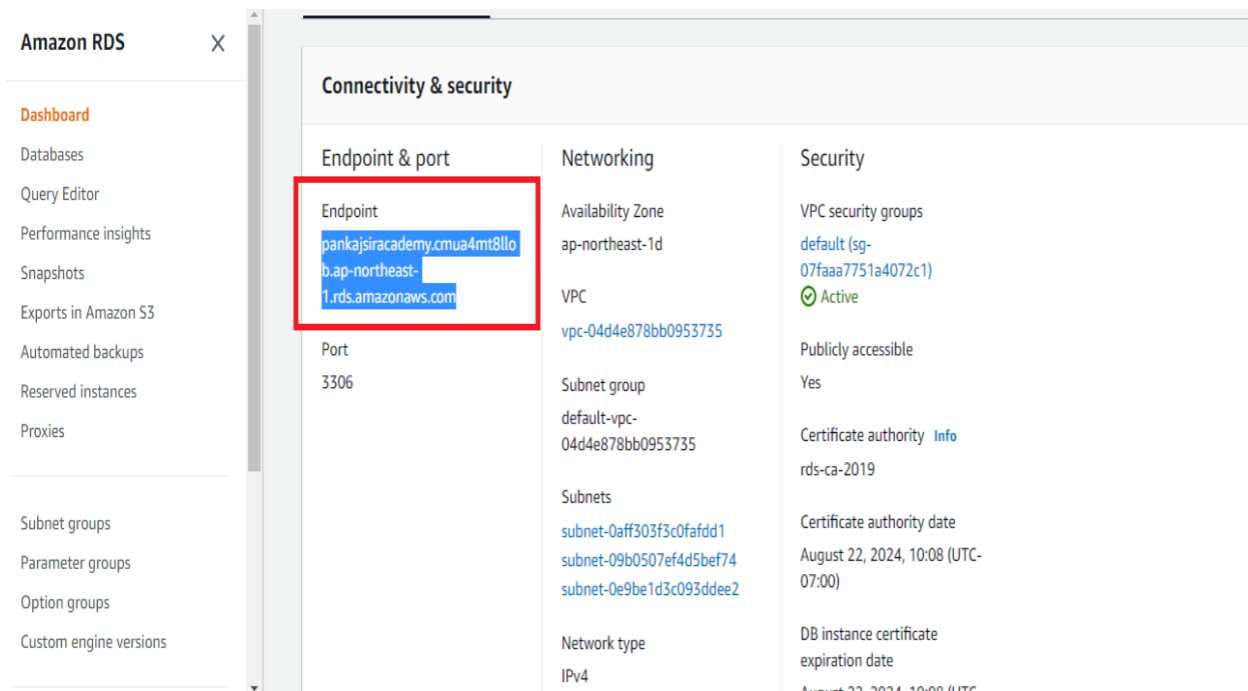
Amazon RDS
X

Dashboard
Databases
Query Editor
Performance insights
Snapshots
Exports in Amazon S3
Automated backups
Reserved instances
Proxies

Subnet groups
Parameter groups
Option groups
Custom engine versions

Connectivity & security

Endpoint & port

Endpoint
pankajsiracademy.cmua4mt8llob.ap-northeast-1.rds.amazonaws.com

Port
3306

Networking

Availability Zone
ap-northeast-1d

VPC
vpc-04d4e878bb0953735

Subnet group
default-vpc-04d4e878bb0953735

Subnets
subnet-0aff303f3c0fafdd1
subnet-09b0507ef4d5bef74
subnet-0e9be1d3c093ddee2

Network type
IPv4

Security

VPC security groups
default (sg-07faaa7751a4072c1)
Active

Publicly accessible
Yes

Certificate authority Info
rds-ca-2019

Certificate authority date
August 22, 2024, 10:08 (UTC-07:00)

DB instance certificate expiration date
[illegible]